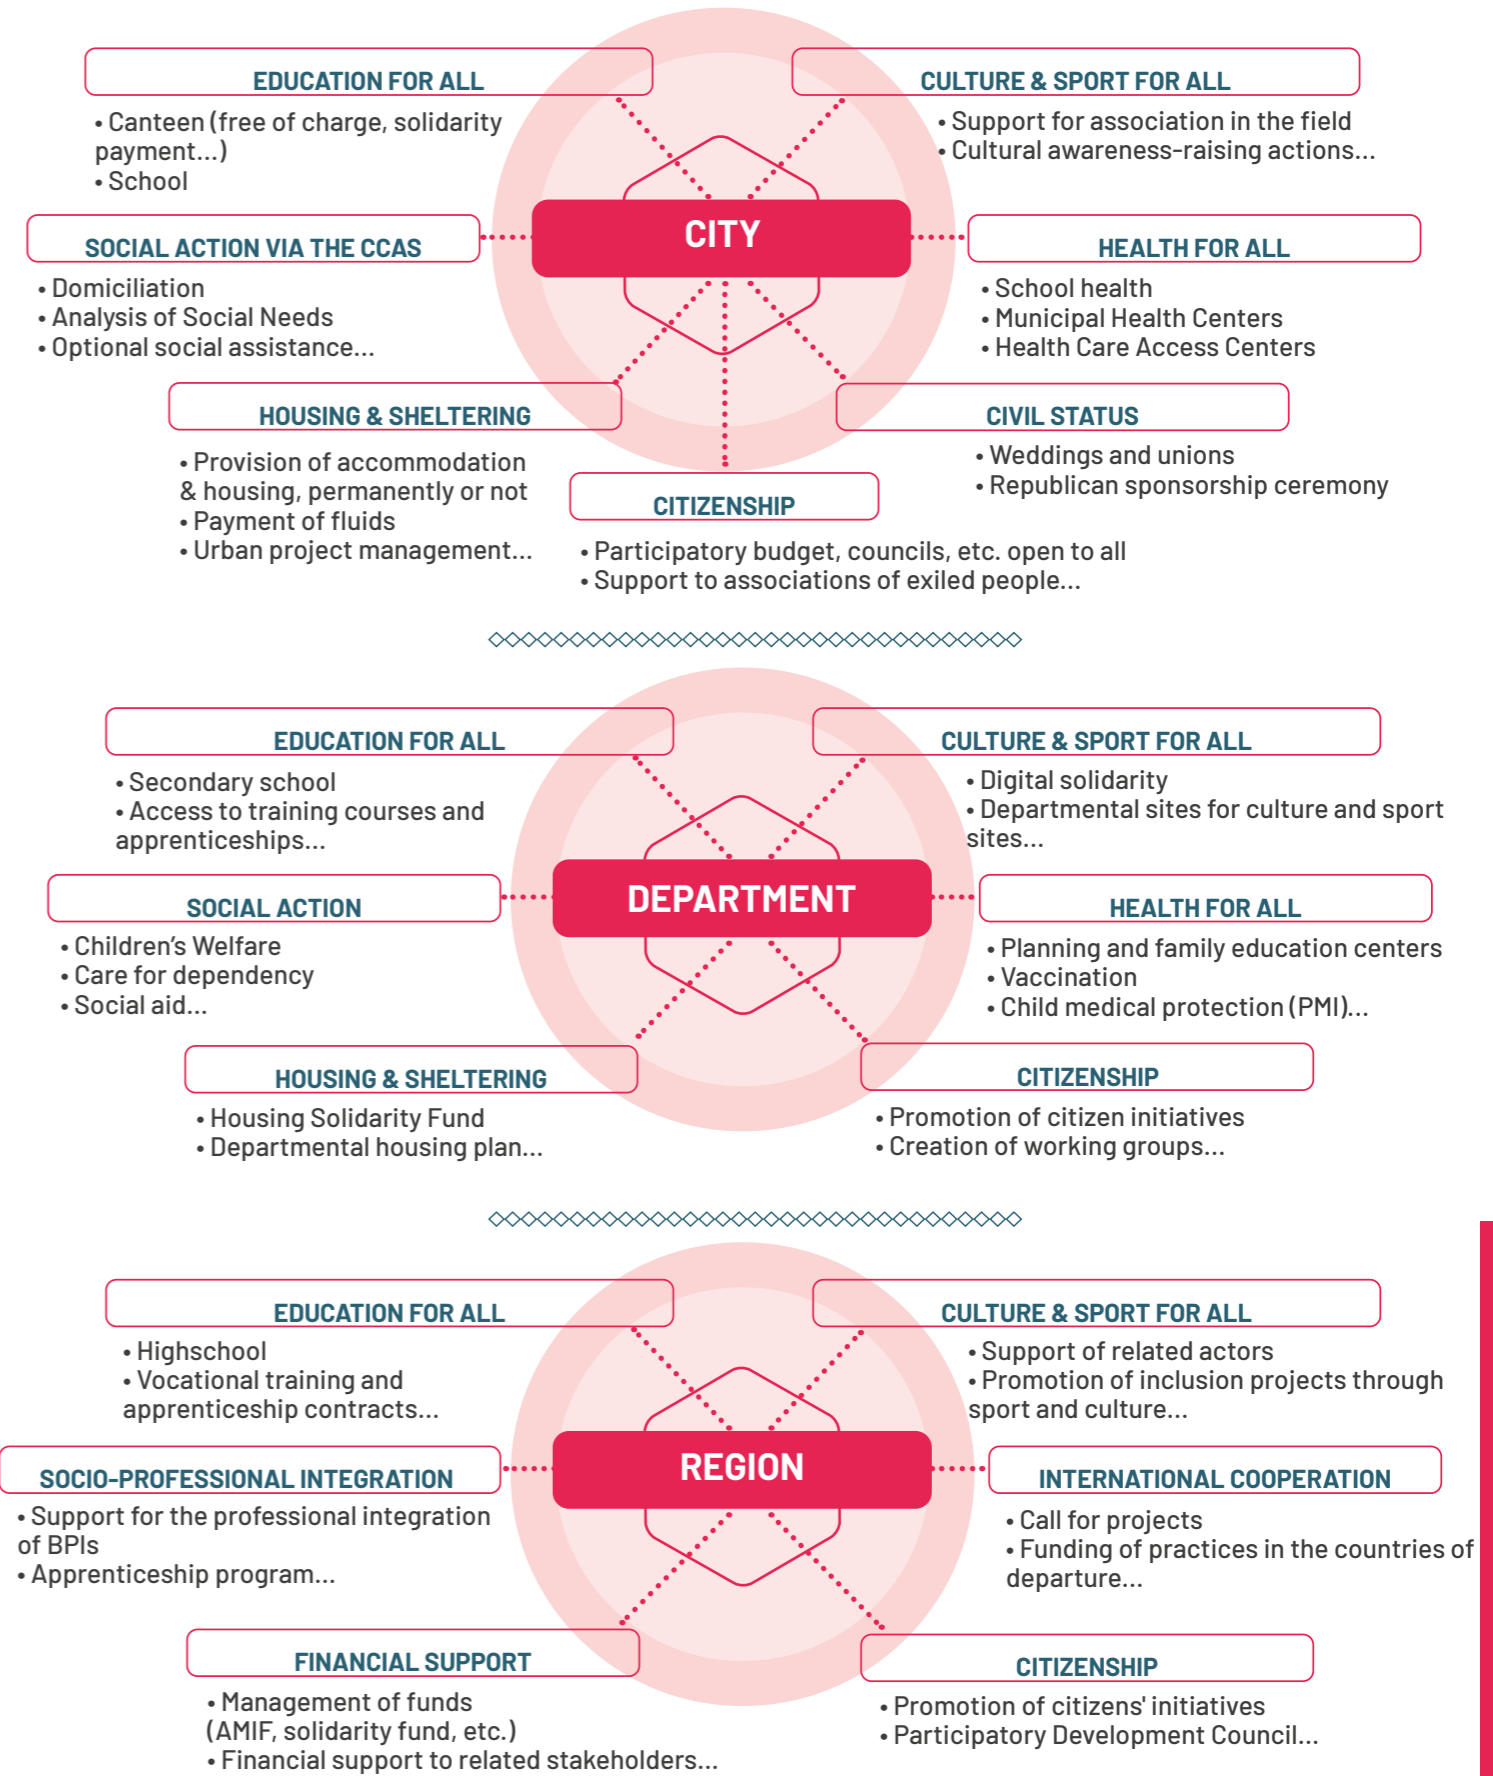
EDUCATION FOR ALL
• Canteen (free of charge, solidarity payment...)
• School

CULTURE & SPORT FOR ALL
• Support for association in the field
• Cultural awareness-raising actions...

CITY

SOCIAL ACTION VIA THE CCAS
• Domiciliation
• Analysis of Social Needs
• Optional social assistance...

HEALTH FOR ALL
• School health
• Municipal Health Centers
• Health Care Access Centers

HOUSING & SHELTERING
• Provision of accommodation & housing, permanently or not
• Payment of fluids
• Urban project management...

CIVIL STATUS
• Weddings and unions
• Republican sponsorship ceremony

CITIZENSHIP
• Participatory budget, councils, etc. open to all
• Support to associations of exiled people...

EDUCATION FOR ALL
• Secondary school
• Access to training courses and apprenticeships...

CULTURE & SPORT FOR ALL
• Digital solidarity
• Departmental sites for culture and sport sites...

DEPARTMENT

SOCIAL ACTION
• Children's Welfare
• Care for dependency
• Social aid...

HEALTH FOR ALL
• Planning and family education centers
• Vaccination
• Child medical protection (PMI)...

HOUSING & SHELTERING
• Housing Solidarity Fund
• Departmental housing plan...

CITIZENSHIP
• Promotion of citizen initiatives
• Creation of working groups...

EDUCATION FOR ALL
• Highschool
• Vocational training and apprenticeship contracts...

CULTURE & SPORT FOR ALL
• Support of related actors
• Promotion of inclusion projects through sport and culture...

REGION

SOCIO-PROFESSIONAL INTEGRATION
• Support for the professional integration of BPIs
• Apprenticeship program...

INTERNATIONAL COOPERATION
• Call for projects
• Funding of practices in the countries of departure...

FINANCIAL SUPPORT
• Management of funds (AMIF, solidarity fund, etc.)
• Financial support to related stakeholders...

CITIZENSHIP
• Promotion of citizens' initiatives
• Participatory Development Council...